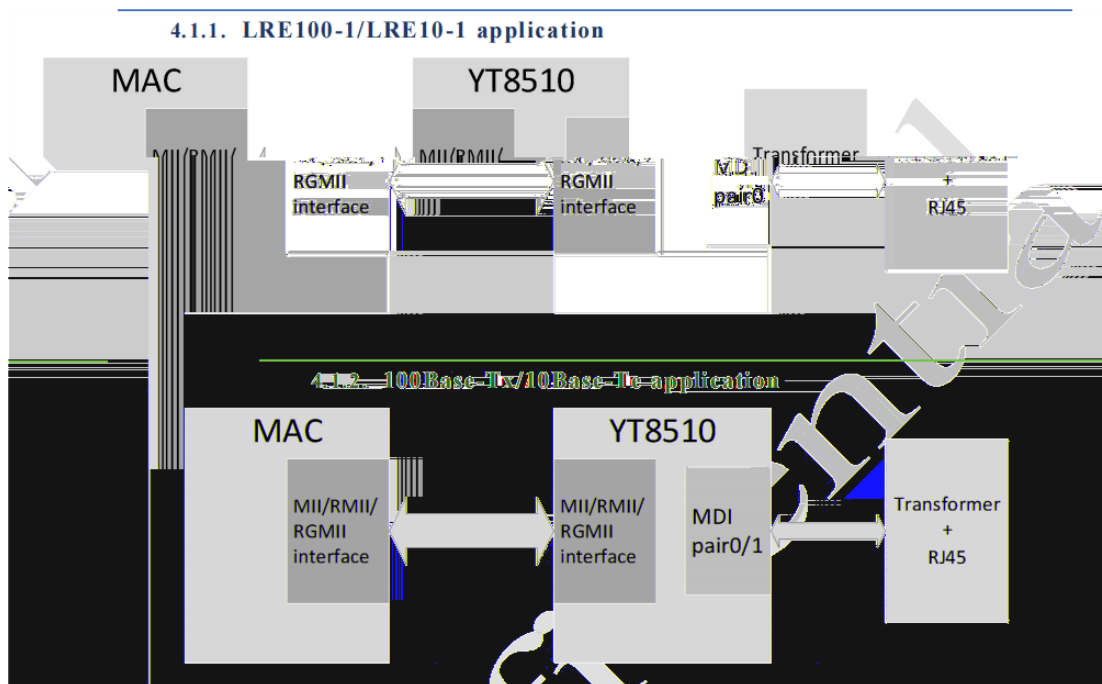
4.1.1. LRE100-1/LRE10-1 application

MAC

MII/RMII/
RGMII
interface

YT8510

MII/RMII/
RGMII
interface

MDI
pair0

Transformer
+
RJ45

4.1.2. 100Base-Tx/10Base-Te application

MAC

MII/RMII/
RGMII
interface

YT8510

MII/RMII/
RGMII
interface

MDI
pair0/1

Transformer
+
RJ45